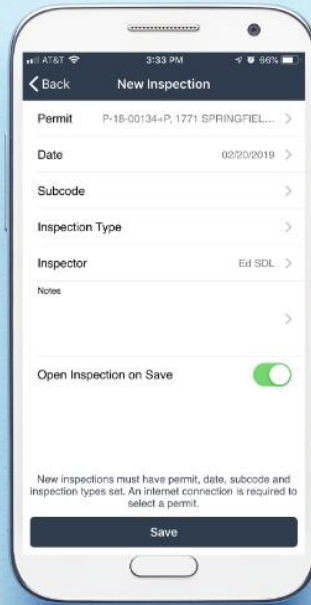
AT&T 3:33 PM 66%

Back New Inspection

Permit P-18-00134-P, 1771 SPRINGFIEL...

Date 02/20/2019

Subcode

Inspection Type

Inspector Ed SDL

Notes

Open Inspection on Save

New inspections must have permit, date, subcode and inspection types set. An internet connection is required to select a permit.

Save